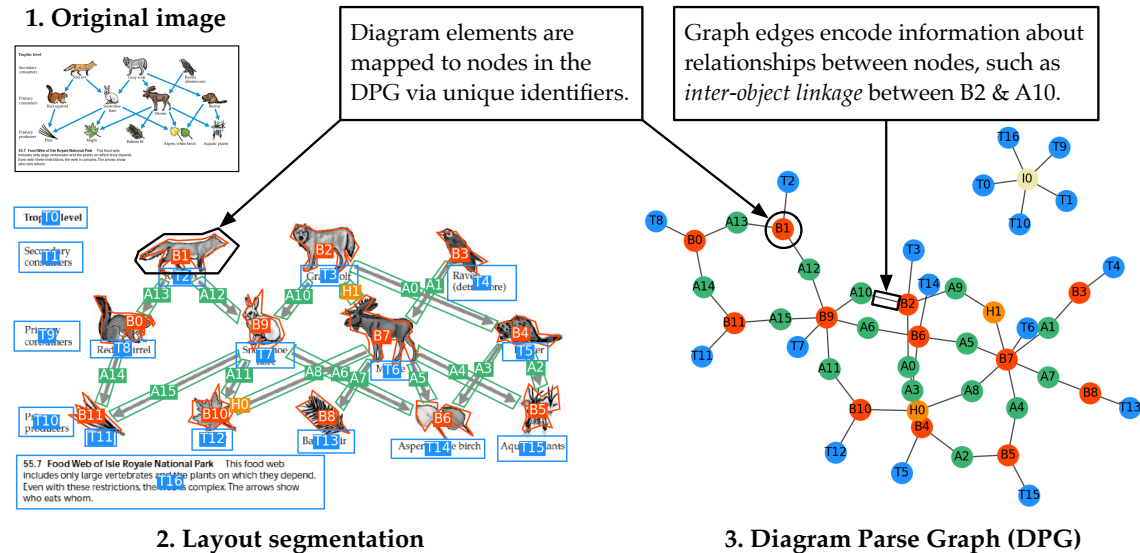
1. Original image

Diagram elements are mapped to nodes in the DPG via unique identifiers.

Graph edges encode information about relationships between nodes, such as *inter-object linkage* between B2 & A10.

Trophic level
Secondary consumers
Primary consumers
Primary producers
55.7 Food Web of Isle Royale National Park This food web includes only large vertebrates and the plants on which they depend. Even with these restrictions, the web is complex. The arrows show who eats whom.

Tro T0 level
Secondary T1 consumers
Prim T9 consumers
Pri T10 producers
B1 T2
B2 Gra T3 olf
B3 Rave T4 (detri ore)
A13 A12 A10 H1 A0 A1
B0 Red T8 irrel
B9 Sn T7
B7
B4 T5 er
A14 A15 A11 A8 A6 A7 T6 A5 A4 A3 A2
B11 T11
B10 T12 H0
B8 Ba T13 ir
B6 Aspe T14 e birch
B5 Aqu T15 ants
55.7 Food Web of Isle Royale National Park This food web includes only large vertebrates and the plants on which they depend. Even with these restrictions, the T16 is complex. The arrows show who eats whom.

T16 T9 T0 I0 T1 T10
T2 T8 A13 B1 B0 A12 A14 T3 A10 B2 T14 A9 T4 B3 B11 A15 B9 A6 H1 T6 A1 T11 T7 B6 A5 B7 A0 A11 A3 A8 A7 B8 T13 B10 H0 A4 T12 B4 T5 A2 B5 T15

2. Layout segmentation

3. Diagram Parse Graph (DPG)